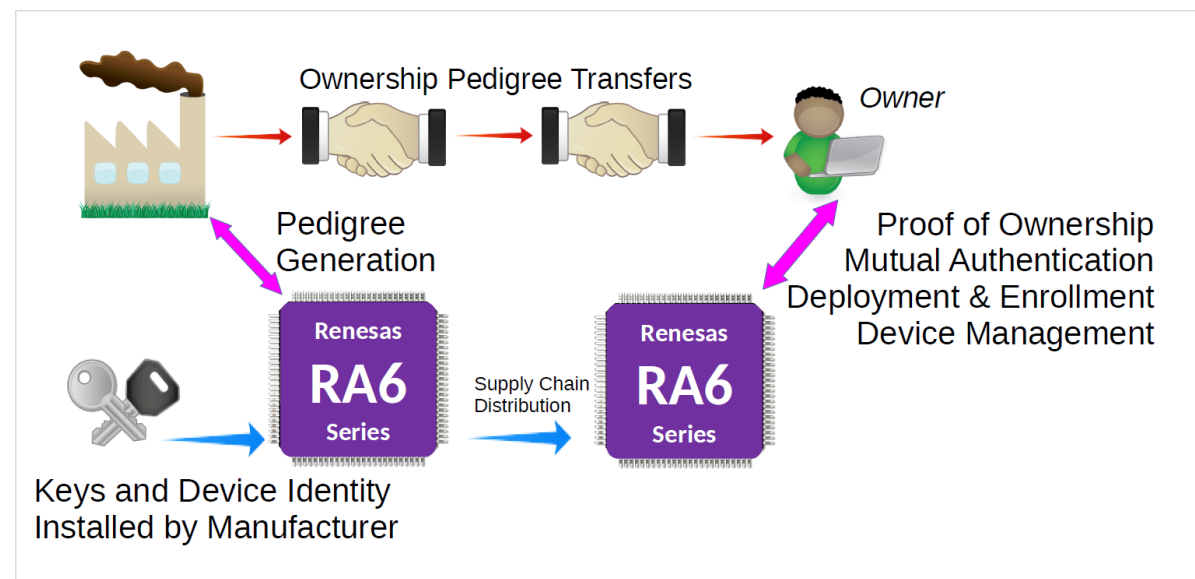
Ownership Pedigree Transfers

Owner

Pedigree Generation

Proof of Ownership
Mutual Authentication
Deployment & Enrollment
Device Management

Renesas
RA6
Series

Supply Chain Distribution

Renesas
RA6
Series

Keys and Device Identity Installed by Manufacturer